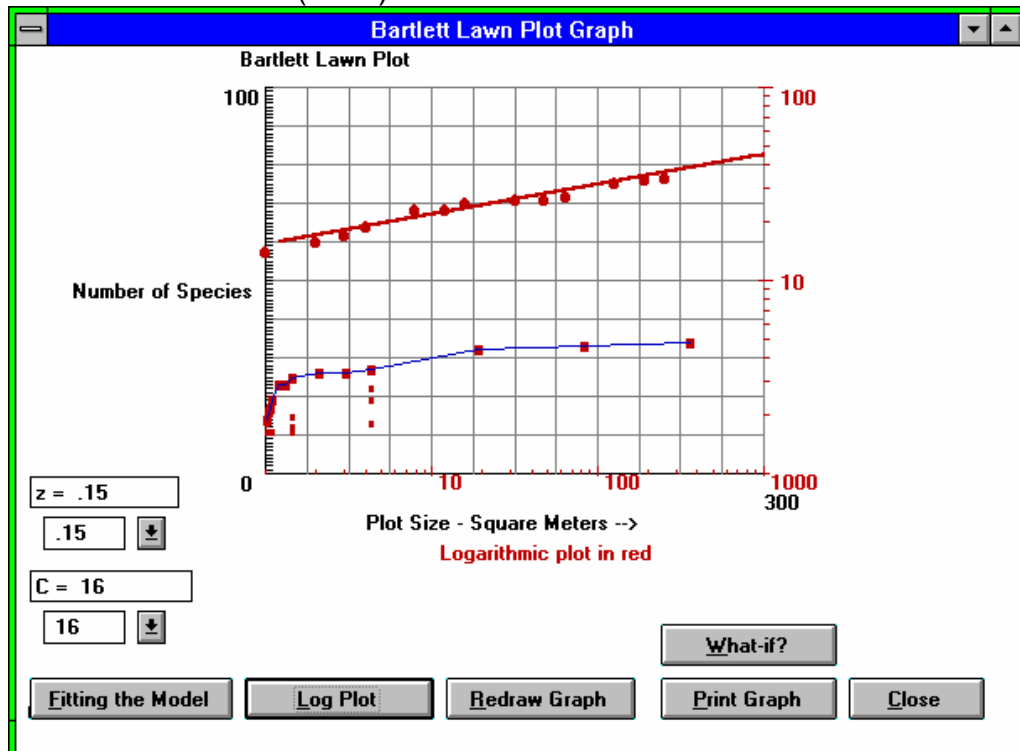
Bartlett Lawn Plot Graph

Bartlett Lawn Plot

100

Number of Species

0

100

10

10

100

1000

300

Plot Size - Square Meters -->

Logarithmic plot in red

z = .15

.15

C = 16

16

What-if?

Fitting the Model

Log Plot

Redraw Graph

Print Graph

Close